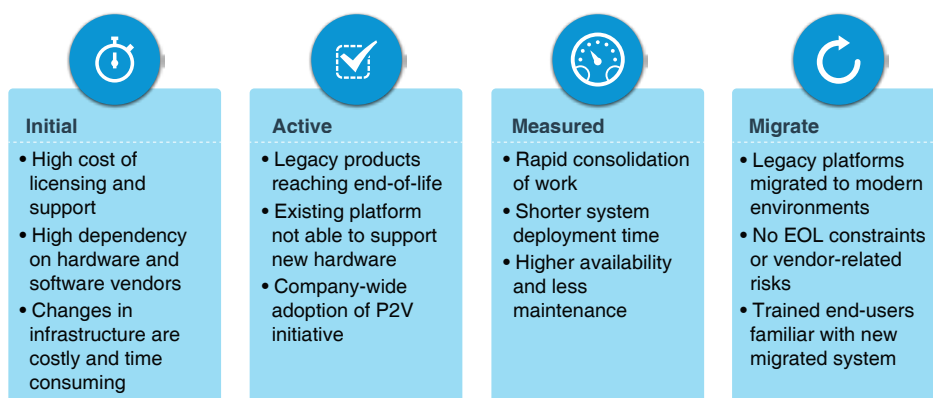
Initial

• High cost of licensing and support
• High dependency on hardware and software vendors
• Changes in infrastructure are costly and time consuming

Active

• Legacy products reaching end-of-life
• Existing platform not able to support new hardware
• Company-wide adoption of P2V initiative

Measured

• Rapid consolidation of work
• Shorter system deployment time
• Higher availability and less maintenance

Migrate

• Legacy platforms migrated to modern environments
• No EOL constraints or vendor-related risks
• Trained end-users familiar with new migrated system